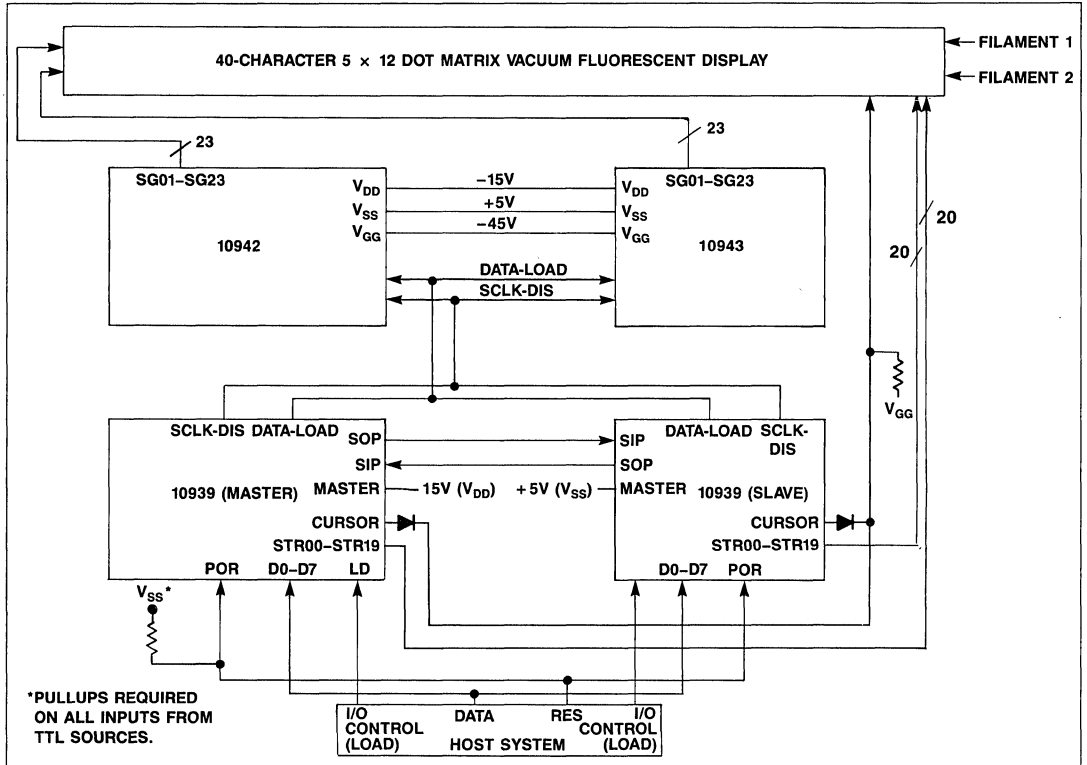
40-CHARACTER 5 × 12 DOT MATRIX VACUUM FLUORESCENT DISPLAY

FILAMENT 1
FILAMENT 2

23
23

SG01–SG23
$V_{DD}$
$V_{SS}$
$V_{GG}$
10942

−15V
+5V
−45V

$V_{DD}$
$V_{SS}$
$V_{GG}$
SG01–SG23
10943

DATA-LOAD
SCLK-DIS

20
20

$V_{GG}$

SCLK-DIS DATA-LOAD
SOP
SIP
10939 (MASTER)
MASTER
CURSOR
STR00–STR19
POR D0–D7 LD

−15V ($V_{DD}$)
+5V ($V_{SS}$)

SIP
SOP
MASTER
DATA-LOAD SCLK-DIS
10939 (SLAVE)
CURSOR
STR00–STR19
D0–D7 POR

$V_{SS}$*

*PULLUPS REQUIRED ON ALL INPUTS FROM TTL SOURCES.

I/O CONTROL (LOAD)
DATA
RES
I/O CONTROL (LOAD)
HOST SYSTEM